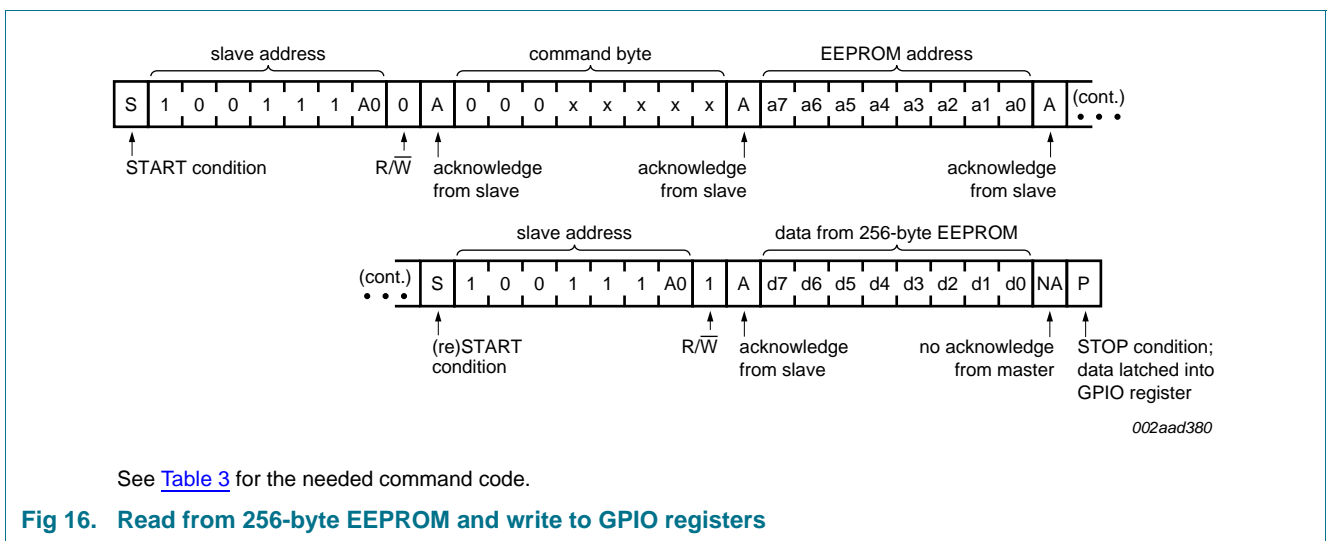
slave address

command byte

EEPROM address

| S | 1 | 0 | 0 | 1 | 1 | 1 | A0 | 0 | A | 0 | 0 | 0 | x | x | x | x | x | A | a7 | a6 | a5 | a4 | a3 | a2 | a1 | a0 | A | (cont.) |
|---|---|---|---|---|---|---|---|---|---|---|---|---|---|---|---|---|---|---|---|---|---|---|---|---|---|---|---|---|

START condition

$R/\overline{W}$

acknowledge from slave

acknowledge from slave

acknowledge from slave

slave address

data from 256-byte EEPROM

| (cont.) | S | 1 | 0 | 0 | 1 | 1 | 1 | A0 | 1 | A | d7 | d6 | d5 | d4 | d3 | d2 | d1 | d0 | NA | P |
|---|---|---|---|---|---|---|---|---|---|---|---|---|---|---|---|---|---|---|---|---|

(re)START condition

$R/\overline{W}$

acknowledge from slave

no acknowledge from master

STOP condition; data latched into GPIO register

002aad380

See Table 3 for the needed command code.

Fig 16. Read from 256-byte EEPROM and write to GPIO registers